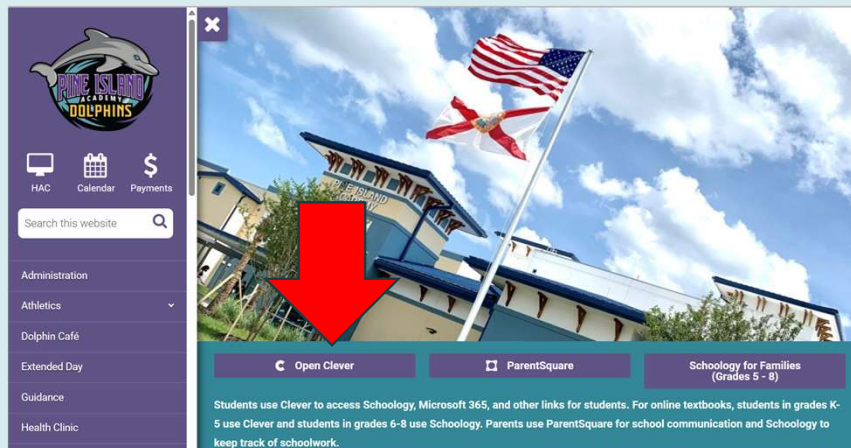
PINE ISLAND ACADEMY DOLPHINS

HAC
Calendar
Payments

Search this website

Administration
Athletics
Dolphin Café
Extended Day
Guidance
Health Clinic

Open Clever
ParentSquare
Schoology for Families (Grades 5 - 8)

Students use Clever to access Schoology, Microsoft 365, and other links for students. For online textbooks, students in grades K-5 use Clever and students in grades 6-8 use Schoology. Parents use ParentSquare for school communication and Schoology to keep track of schoolwork.